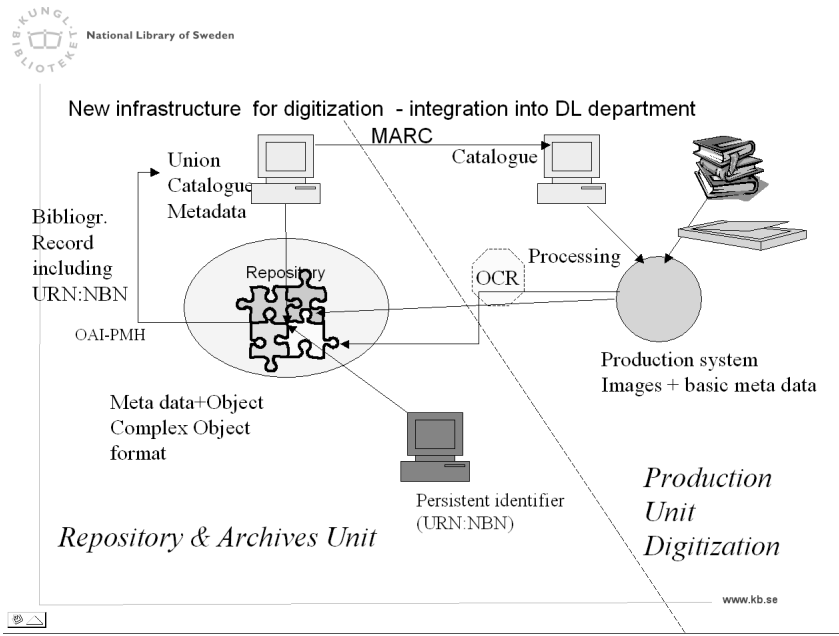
KUNGL. BIBLIOTEKET

National Library of Sweden

New infrastructure for digitization - integration into DL department

MARC

Union Catalogue Metadata

Catalogue

Bibliogr. Record including URN:NBN

Repository

OCR

Processing

OAI-PMH

Production system Images + basic meta data

Meta data+Object Complex Object format

Persistent identifier (URN:NBN)

Production Unit Digitization

Repository & Archives Unit

www.kb.se